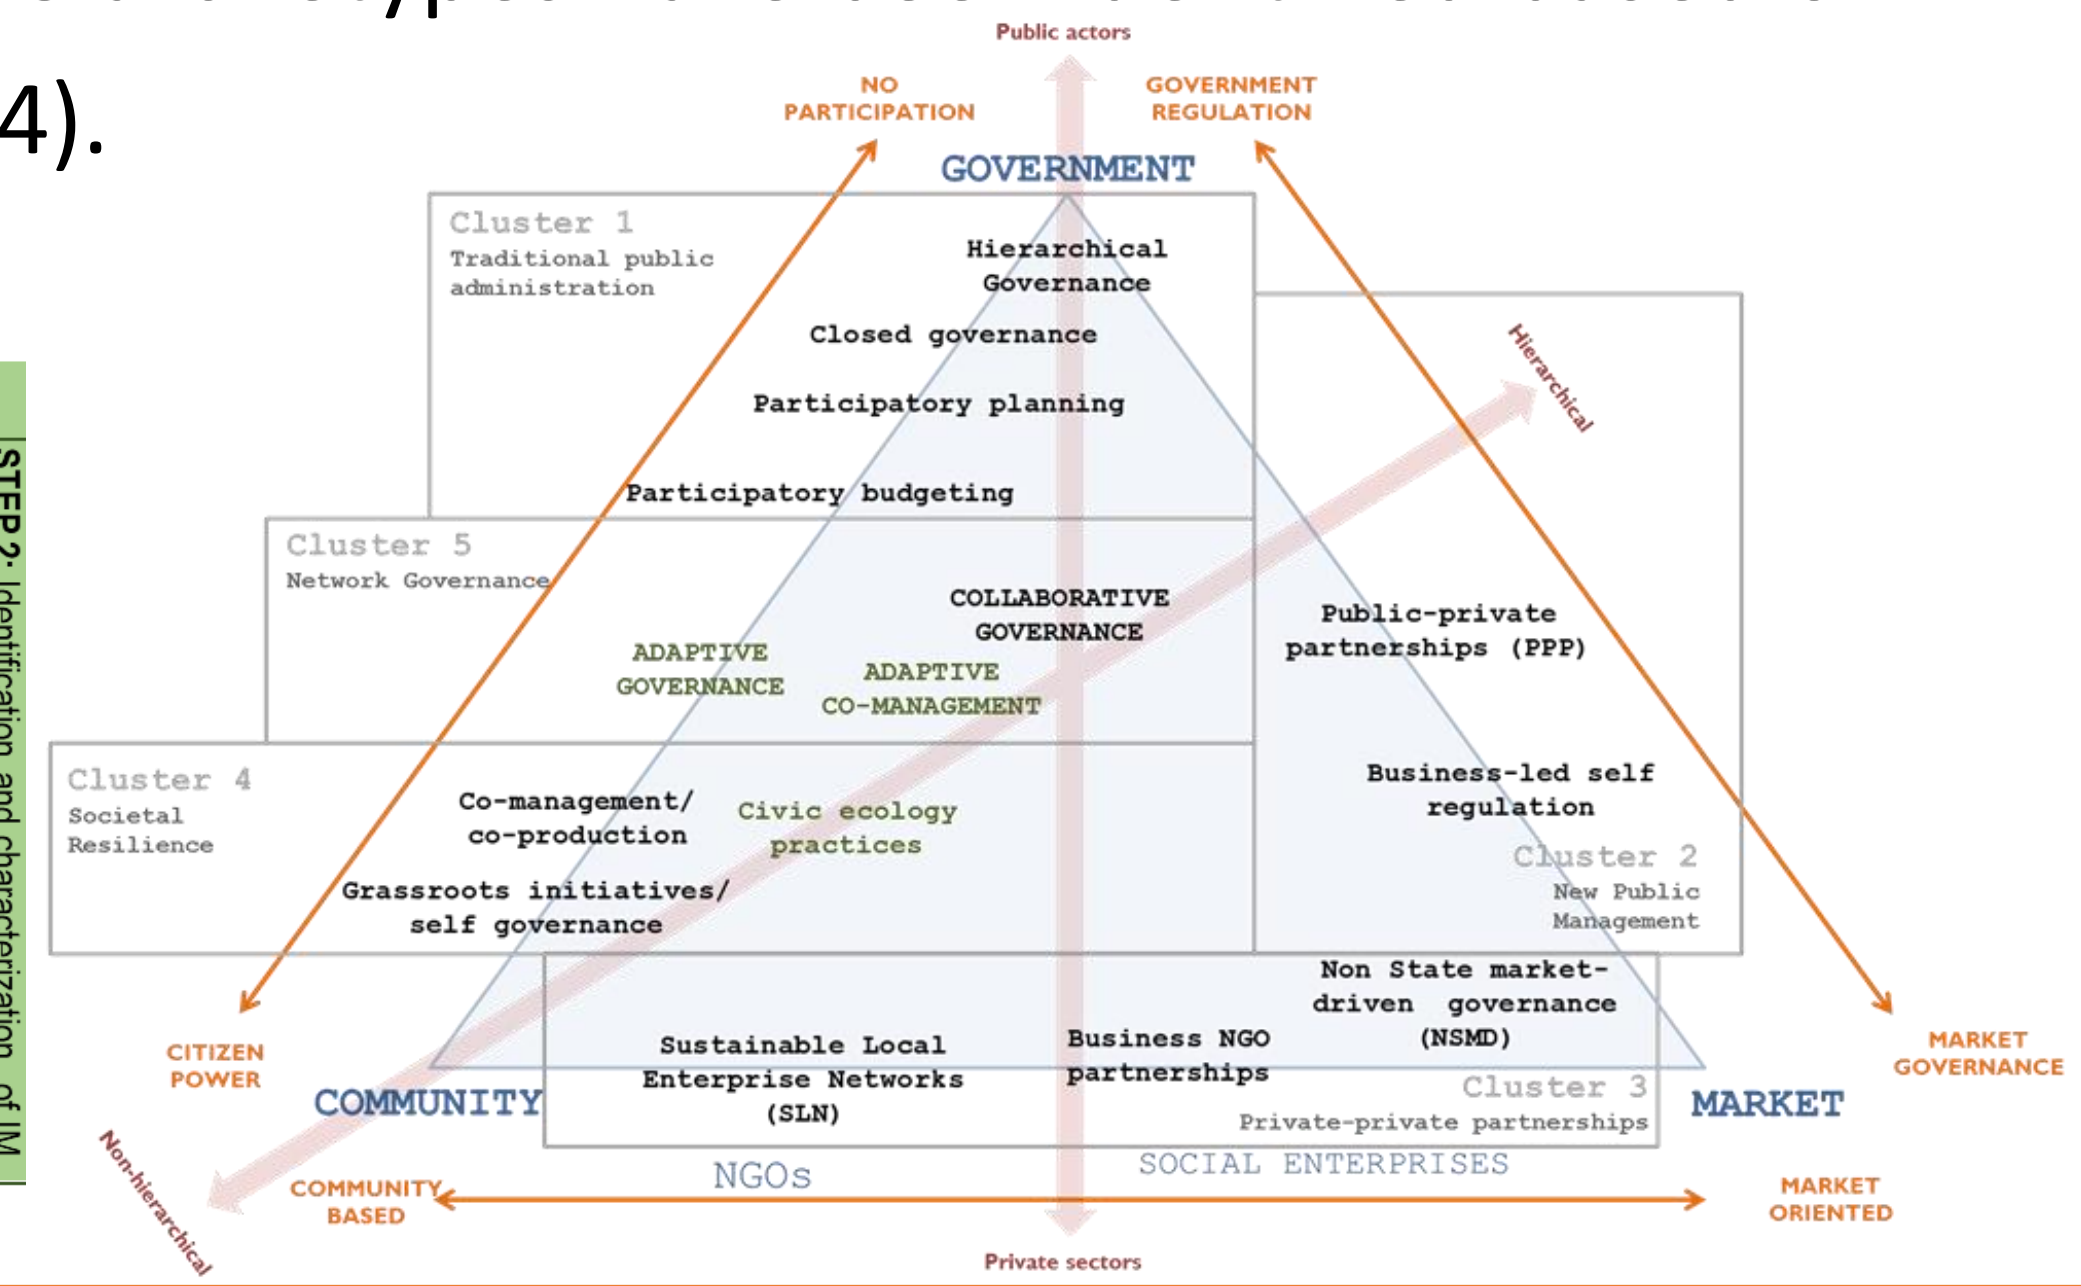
4).

Public actors

NO PARTICIPATION

GOVERNMENT REGULATION

GOVERNMENT

Cluster 1
Traditional public administration

Hierarchical Governance

Closed governance

Participatory planning

Participatory budgeting

Hierarchical

Cluster 5
Network Governance

COLLABORATIVE GOVERNANCE

ADAPTIVE GOVERNANCE

ADAPTIVE CO-MANAGEMENT

Public-private partnerships (PPP)

Cluster 4
Societal Resilience

Co-management/ co-production

Civic ecology practices

Grassroots initiatives/ self governance

Business-led self regulation

Cluster 2
New Public Management

Non State market-driven governance (NSMD)

Sustainable Local Enterprise Networks (SLN)

Business NGO partnerships

Cluster 3
Private-private partnerships

CITIZEN POWER

COMMUNITY

MARKET

MARKET GOVERNANCE

Non-hierarchical

COMMUNITY BASED

NGOs

SOCIAL ENTERPRISES

MARKET ORIENTED

Private sectors

STEP 2: Identification and characterization of IM